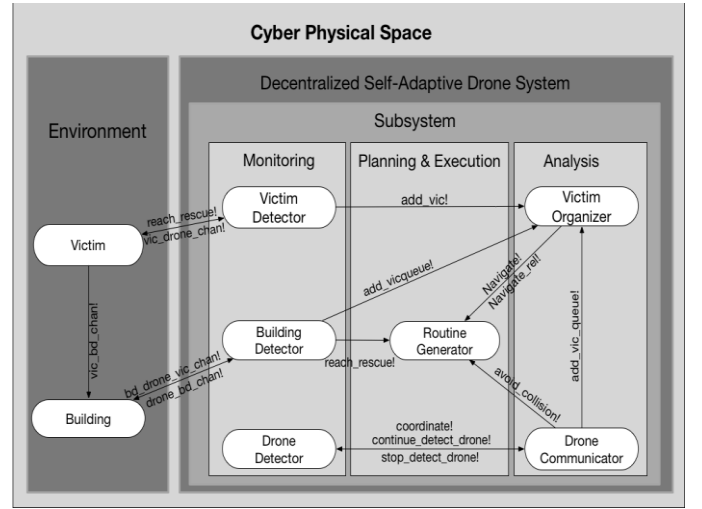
Cyber Physical Space

Environment

Decentralized Self-Adaptive Drone System

Subsystem

Monitoring

Planning & Execution

Analysis

Victim Detector

add_vic!

Victim Organizer

reach_rescue!

vic_drone_chan!

Victim

add_vicqueue!

Navigate!

Navigate_re!

vic_bd_chan!

Building Detector

Routine Generator

add_vic_queue!

reach_rescue!

bd_drone_vic_chan!

drone_bd_chan!

avoid_collision!

Building

coordinate!

continue_detect_drone!

stop_detect_drone!

Drone Detector

Drone Communicator